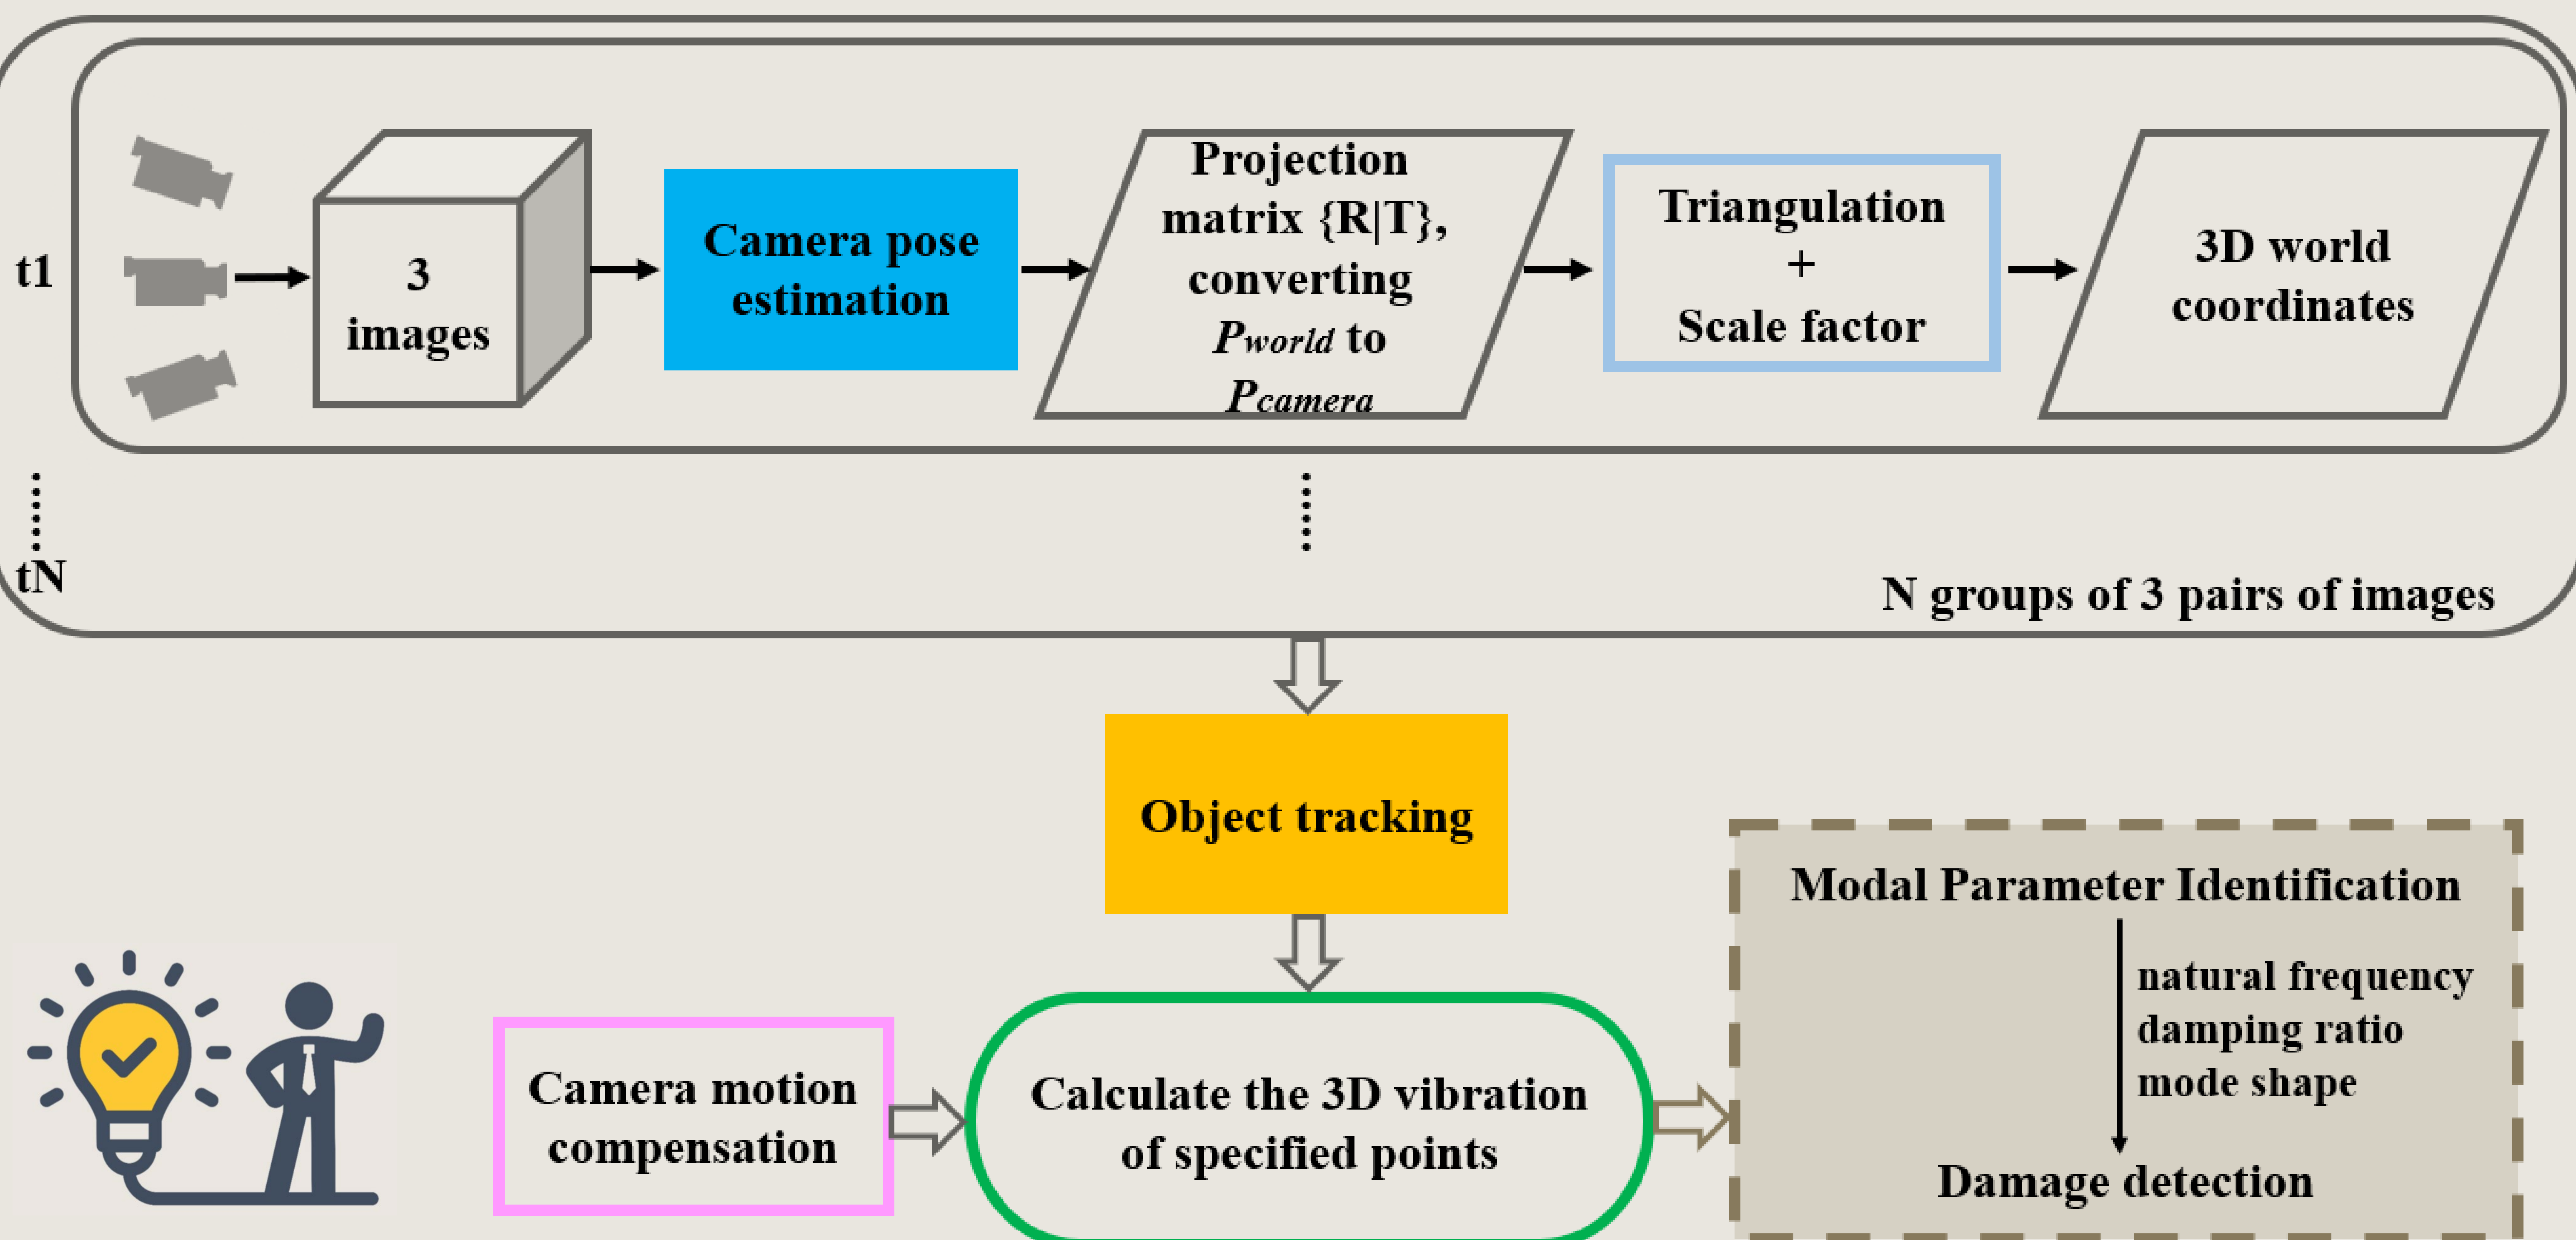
t1

3 images

Camera pose estimation

Projection matrix {R|T}, converting $P_{world}$ to $P_{camera}$

Triangulation + Scale factor

3D world coordinates

tN

N groups of 3 pairs of images

Object tracking

Modal Parameter Identification

natural frequency
damping ratio
mode shape

Damage detection

Camera motion compensation

Calculate the 3D vibration of specified points